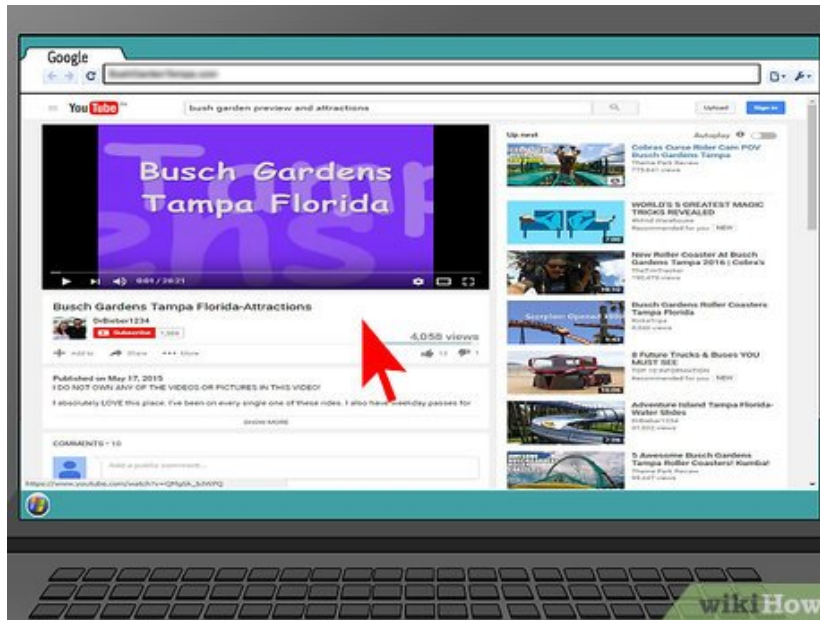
Google

YouTube

bush garden preview and attractions

Upload

Sign in

Busch Gardens Tampa Florida

0:01 / 26:21

Busch Gardens Tampa Florida-Attractions

DrBieber1234

Subscribe

1,369

4,058 views

Add to

Share

More

13

1

Published on May 17, 2015

I DO NOT OWN ANY OF THE VIDEOS OR PICTURES IN THIS VIDEO!

I absolutely LOVE this place. I've been on every single one of these rides. I also have weekday passes for

SHOW MORE

COMMENTS • 10

Add a public comment...

https://www.youtube.com/watch?v=QRgtk_bJWPQ

Up next

Autoplay

Cobras Curse Roller Cam POV Busch Gardens Tampa

Theme Park Review

775,641 views

WORLD'S 5 GREATEST MAGIC TRICKS REVEALED

WiFind Warehouse

Recommended for you NEW

7:08

New Roller Coaster At Busch Gardens Tampa 2016 | Cobra's

TheTimTracker

765,475 views

10:12

Busch Gardens Roller Coasters Tampa Florida

Robotrips

8,646 views

6:42

8 Future Trucks & Buses YOU MUST SEE

TOP 10 INFORMATION

Recommended for you NEW

8:34

Adventure Island Tampa Florida-Water Slides

DrBieber1234

31,002 views

5 Awesome Busch Gardens Tampa Roller Coasters! Kumba!

Theme Park Review

95,447 views

wikiHow